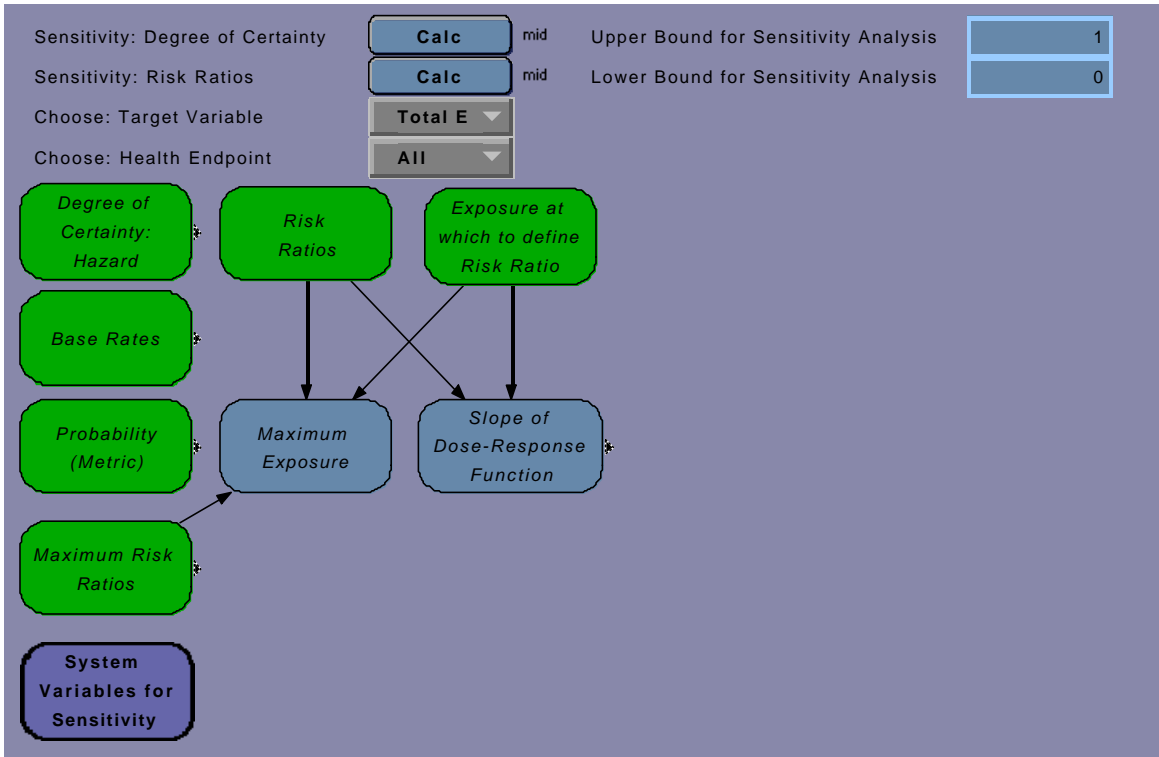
Sensitivity: Degree of Certainty Calc mid
Sensitivity: Risk Ratios Calc mid
Choose: Target Variable Total E
Choose: Health Endpoint All

Upper Bound for Sensitivity Analysis 1
Lower Bound for Sensitivity Analysis 0

Degree of Certainty: Hazard

Risk Ratios

Exposure at which to define Risk Ratio

Base Rates

Maximum Exposure

Slope of Dose-Response Function

Probability (Metric)

Maximum Risk Ratios

System Variables for Sensitivity